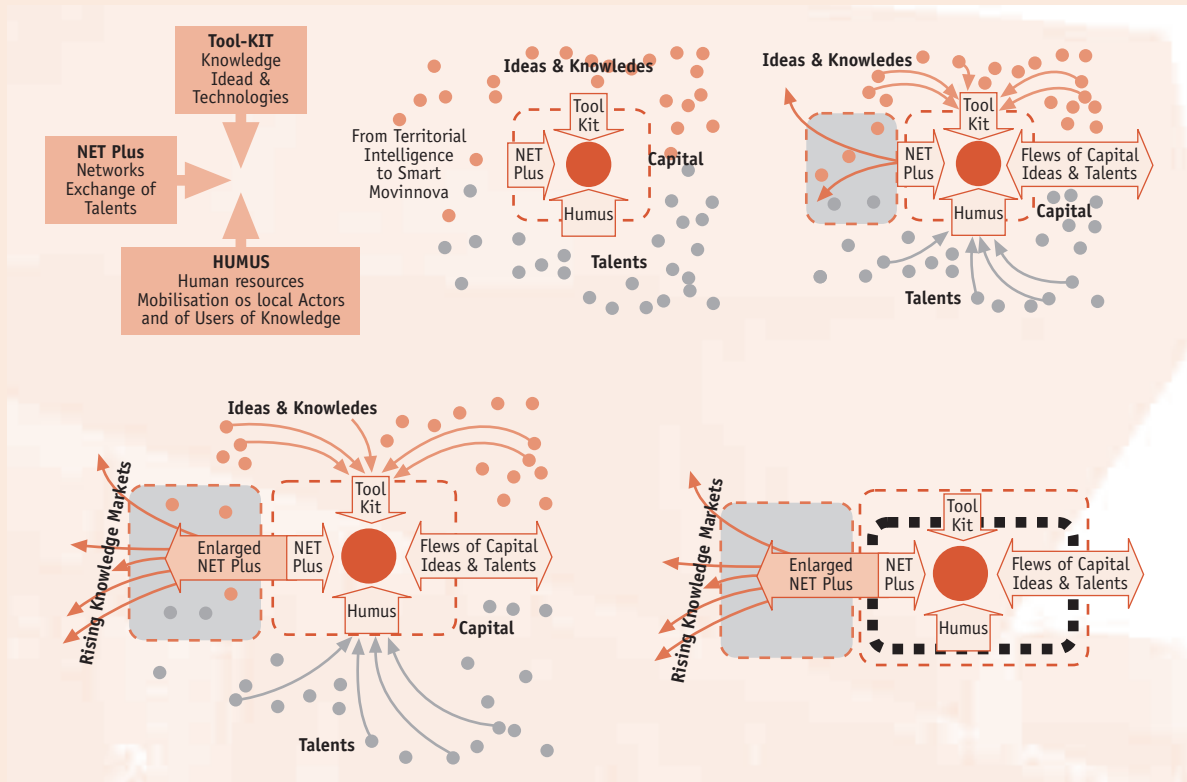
Tool-KIT
Knowledge
Idead &
Technologies

NET Plus
Networks
Exchange of
Talents

HUMUS
Human resources
Mobilisation os local Actors
and of Users of Knowledge

From Territorial
Intelligence
to Smart
Movinnova

Ideas & Knowledes
Tool Kit
NET Plus
Capital
Humus
Talents

Ideas & Knowledes
Tool Kit
NET Plus
Flews of Capital
Ideas & Talents
Humus
Capital
Talents

Ideas & Knowledes
Rising Knowledge Markets
Tool Kit
Enlarged
NET Plus
NET Plus
Flews of Capital
Ideas & Talents
Humus
Capital
Talents

Rising Knowledge Markets
Tool Kit
Enlarged
NET Plus
NET Plus
Flews of Capital
Ideas & Talents
Humus